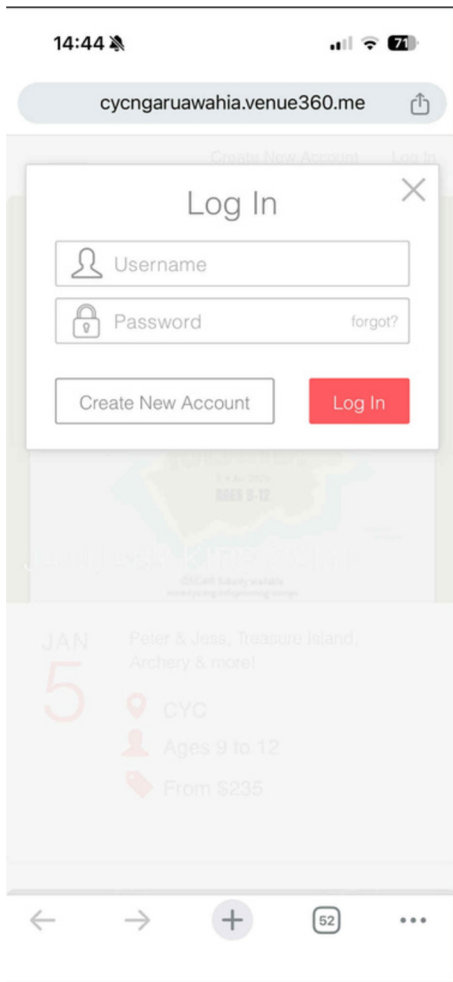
14:44

71

cycngaruawahia.venue360.me

Create New Account Log In

Log In

Username

Password forgot?

Create New Account

Log In

AGES 9-12

JAN
5

Peter & Jess, Treasure Island, Archery & more!

CYC

Ages 9 to 12

From $235

52